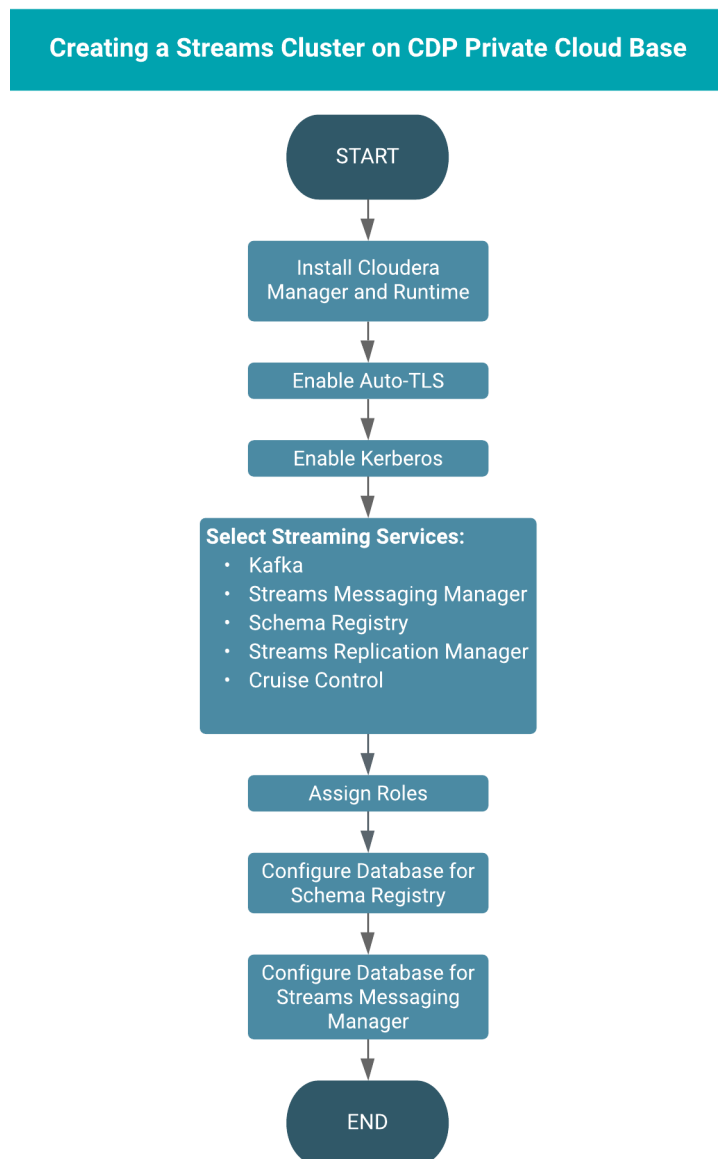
Creating a Streams Cluster on CDP Private Cloud Base

START

Install Cloudera Manager and Runtime

Enable Auto-TLS

Enable Kerberos

Select Streaming Services:
- Kafka
- Streams Messaging Manager
- Schema Registry
- Streams Replication Manager
- Cruise Control

Assign Roles

Configure Database for Schema Registry

Configure Database for Streams Messaging Manager

END